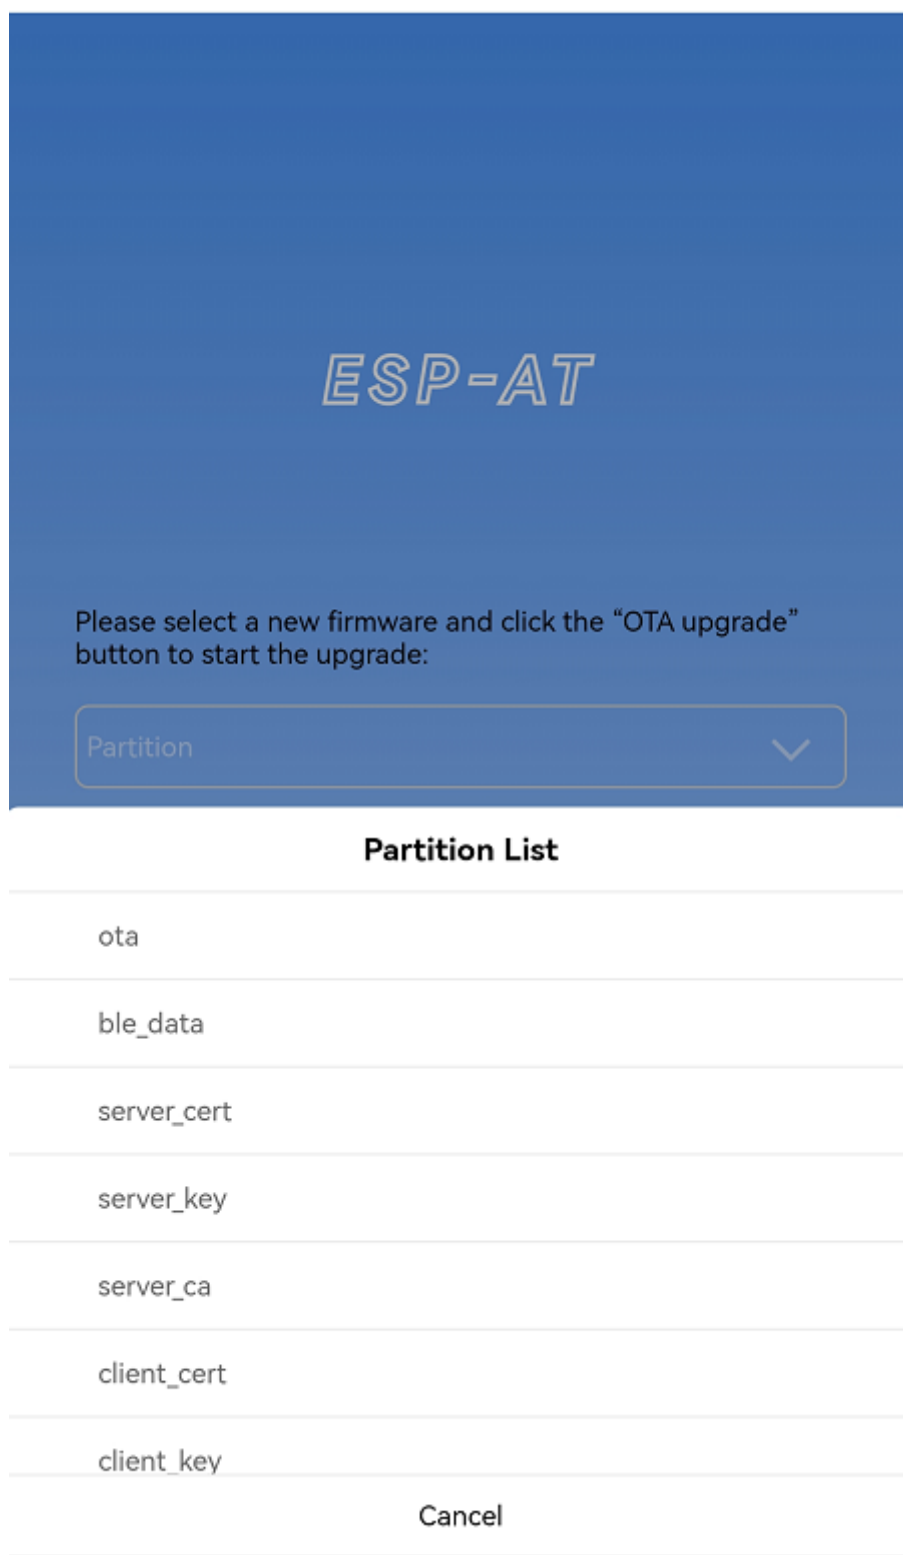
ESP-AT

Please select a new firmware and click the “OTA upgrade” button to start the upgrade:

Partition

Partition List

ota

ble_data

server_cert

server_key

server_ca

client_cert

client_key

Cancel